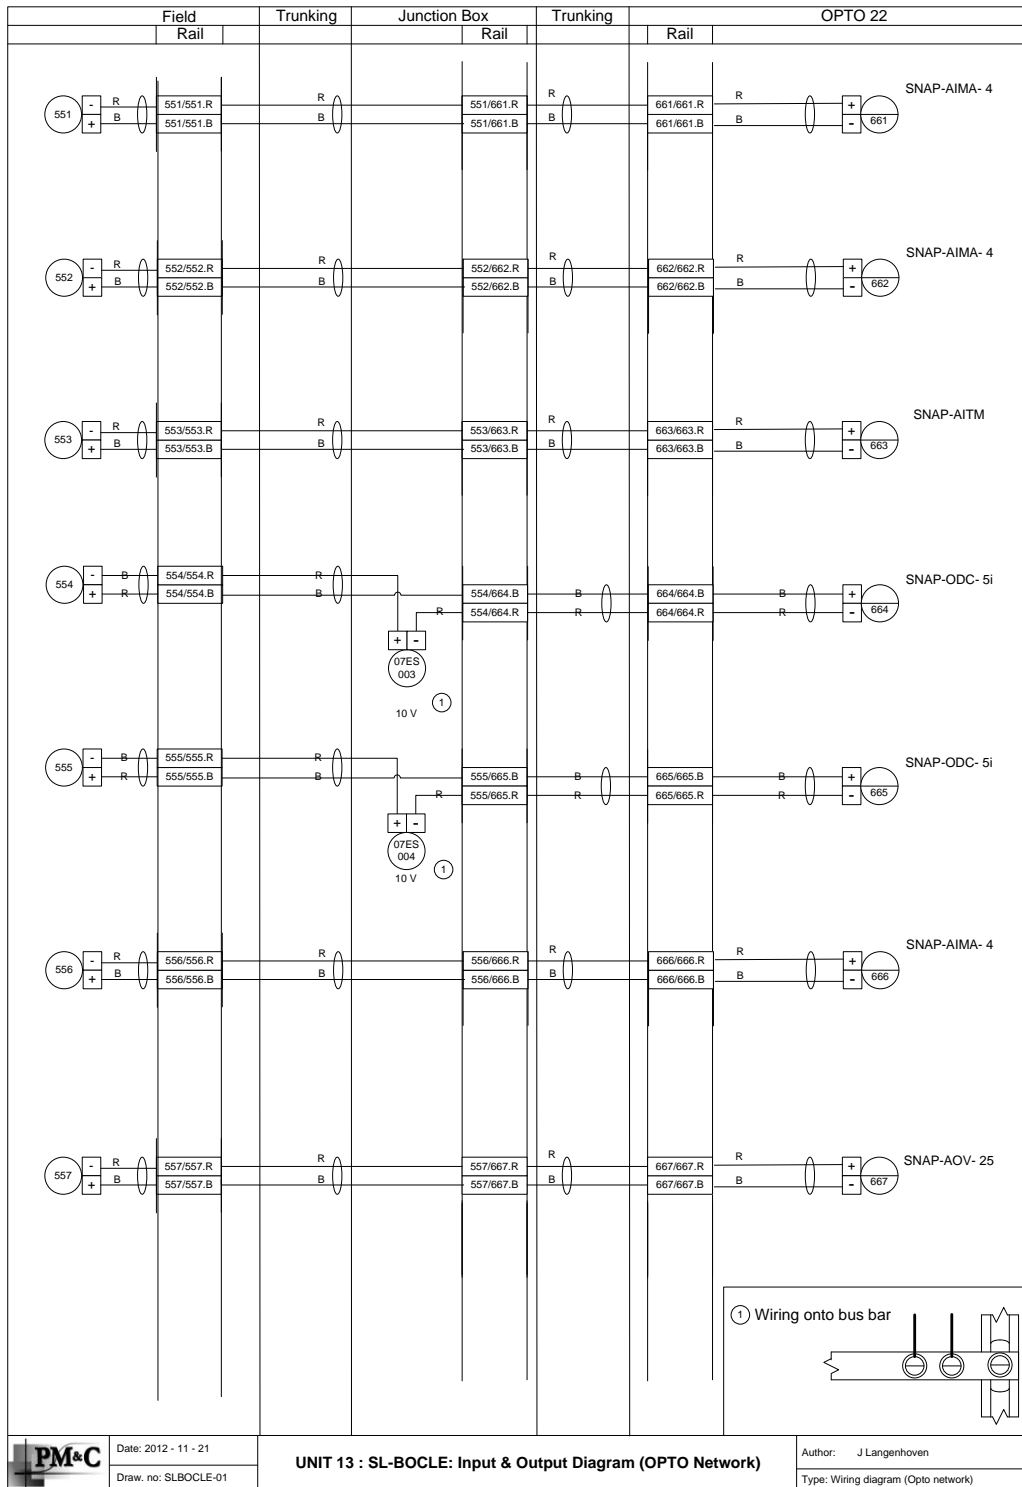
Field | Trunking | Junction Box | Trunking | OPTO 22
Rail | Rail | Rail

551 - + R B 551/551.R 551/551.B R B 551/661.R 551/661.B R B 661/661.R 661/661.B R B + - 661 SNAP-AIMA- 4

552 - + R B 552/552.R 552/552.B R B 552/662.R 552/662.B R B 662/662.R 662/662.B R B + - 662 SNAP-AIMA- 4

553 - + R B 553/553.R 553/553.B R B 553/663.R 553/663.B R B 663/663.R 663/663.B R B + - 663 SNAP-AITM

554 - + B R 554/554.R 554/554.B R B R 554/664.B 554/664.R B R 664/664.B 664/664.R B R + - 664 SNAP-ODC- 5i

+ - 07ES 003 1 10 V

555 - + B R 555/555.R 555/555.B R B R 555/665.B 555/665.R B R 665/665.B 665/665.R B R + - 665 SNAP-ODC- 5i

+ - 07ES 004 1 10 V

556 - + R B 556/556.R 556/556.B R B 556/666.R 556/666.B R B 666/666.R 666/666.B R B + - 666 SNAP-AIMA- 4

557 - + R B 557/557.R 557/557.B R B 557/667.R 557/667.B R B 667/667.R 667/667.B R B + - 667 SNAP-AOV- 25

1 Wiring onto bus bar

PM&C
Date: 2012 - 11 - 21
Draw. no: SLBOCLE-01
UNIT 13 : SL-BOCLE: Input & Output Diagram (OPTO Network)
Author: J Langenhoven
Type: Wiring diagram (Opto network)